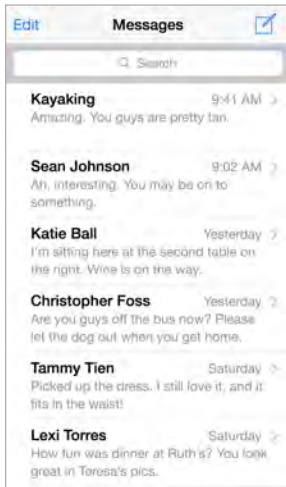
Edit Messages

Search

Kayaking 9:41 AM
Amazing. You guys are pretty tan.

Sean Johnson 9:02 AM
Ah, interesting. You may be on to something.

Katie Ball Yesterday
I'm sitting here at the second table on the right. Wine is on the way.

Christopher Foss Yesterday
Are you guys off the bus now? Please let the dog out when you get home.

Tammy Tien Saturday
Picked up the dress. I still love it, and it fits in the waist!

Lexi Torres Saturday
How fun was dinner at Ruth's? You look great in Teresa's pics.